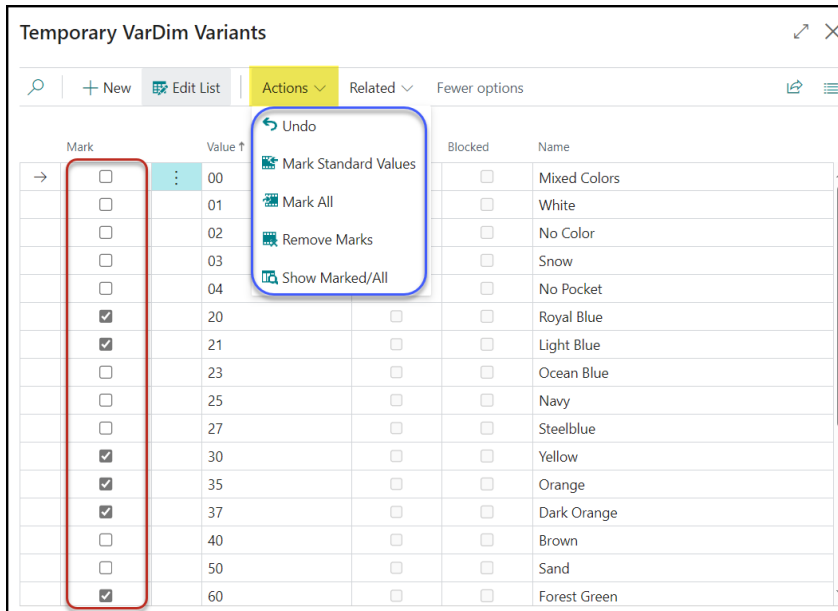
Temporary VarDim Variants

+ New   Edit List   Actions   Related   Fewer options

Undo
Mark Standard Values
Mark All
Remove Marks
Show Marked/All

| Mark | Value ↑ | | Blocked | Name |
|---|---|---|---|---|
| ☐ | 00 | | ☐ | Mixed Colors |
| ☐ | 01 | | ☐ | White |
| ☐ | 02 | | ☐ | No Color |
| ☐ | 03 | | ☐ | Snow |
| ☐ | 04 | | ☐ | No Pocket |
| ☑ | 20 | ☐ | ☐ | Royal Blue |
| ☑ | 21 | ☐ | ☐ | Light Blue |
| ☐ | 23 | ☐ | ☐ | Ocean Blue |
| ☐ | 25 | ☐ | ☐ | Navy |
| ☐ | 27 | ☐ | ☐ | Steelblue |
| ☑ | 30 | ☐ | ☐ | Yellow |
| ☑ | 35 | ☐ | ☐ | Orange |
| ☑ | 37 | ☐ | ☐ | Dark Orange |
| ☐ | 40 | ☐ | ☐ | Brown |
| ☐ | 50 | ☐ | ☐ | Sand |
| ☑ | 60 | ☐ | ☐ | Forest Green |